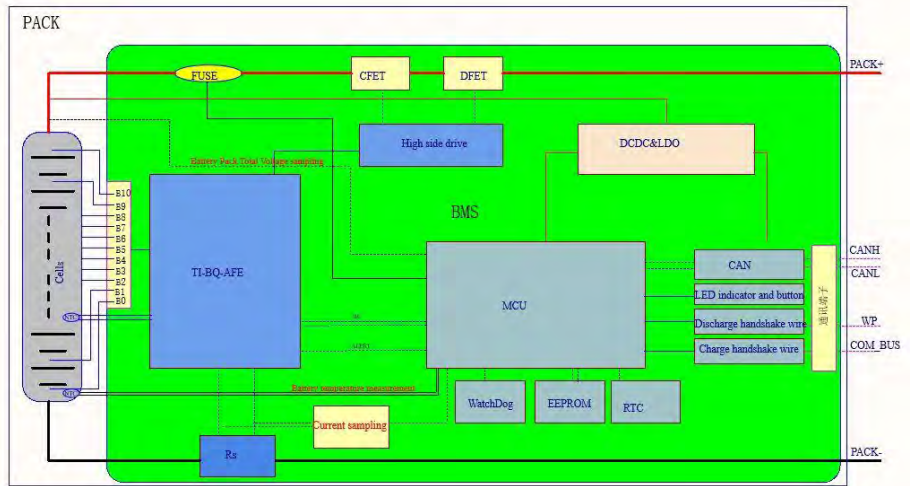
PACK

FUSE
CFET
DFET
PACK+
High side drive
DCDC&LDO
Battery Pack Total Voltage sampling
B10
B9
B8
B7
B6
B5
B4
B3
B2
B1
B0
Cells
NTC
NTC
TI-BQ-AFE
BMS
MCU
CAN
LED indicator and button
Discharge handshake wire
Charge handshake wire
通讯端子
CANH
CANL
WP
COM_BUS
I2C
ALERT
Battery temperature measurement
WatchDog
EEPROM
RTC
Current sampling
Rs
PACK-